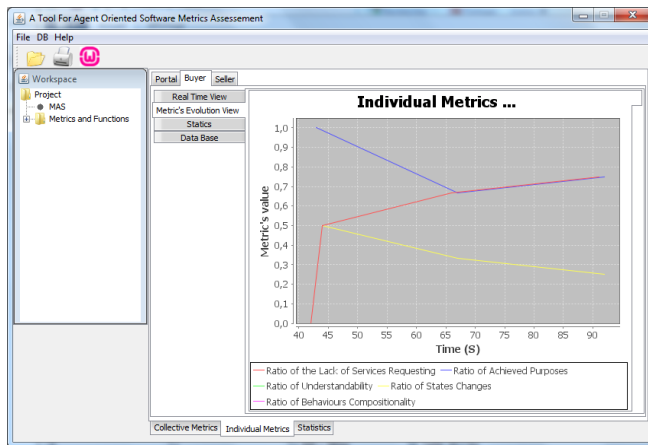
A Tool For Agent Oriented Software Metrics Assessement

File DB Help

Workspace

Project
MAS
Metrics and Functions

Portal Buyer Seller

Real Time View
Metric's Evolution View
Statics
Data Base

Individual Metrics ...

1,0
0,9
0,8
0,7
0,6
0,5
0,4
0,3
0,2
0,1
0,0

Metric's value

40 45 50 55 60 65 70 75 80 85 90

Time (S)

Ratio of the Lack of Services Requesting
Ratio of Achieved Purposes
Ratio of Understandability
Ratio of States Changes
Ratio of Behaviours Compositionality

Collective Metrics Individual Metrics Statistics